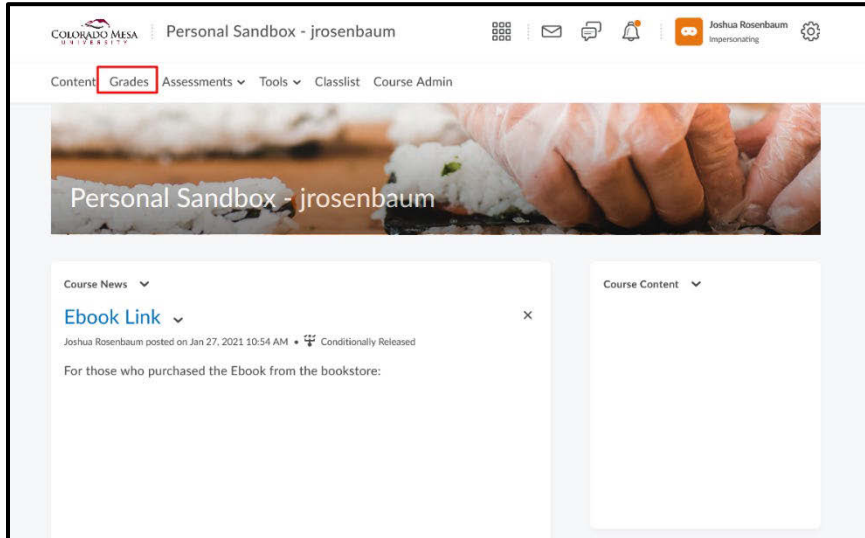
COLORADO MESA UNIVERSITY
Personal Sandbox - jrosenbaum
Joshua Rosenbaum
Impersonating

Content Grades Assessments Tools Classlist Course Admin

Personal Sandbox - jrosenbaum

Course News

Ebook Link

Joshua Rosenbaum posted on Jan 27, 2021 10:54 AM • Conditionally Released

For those who purchased the Ebook from the bookstore:

Course Content